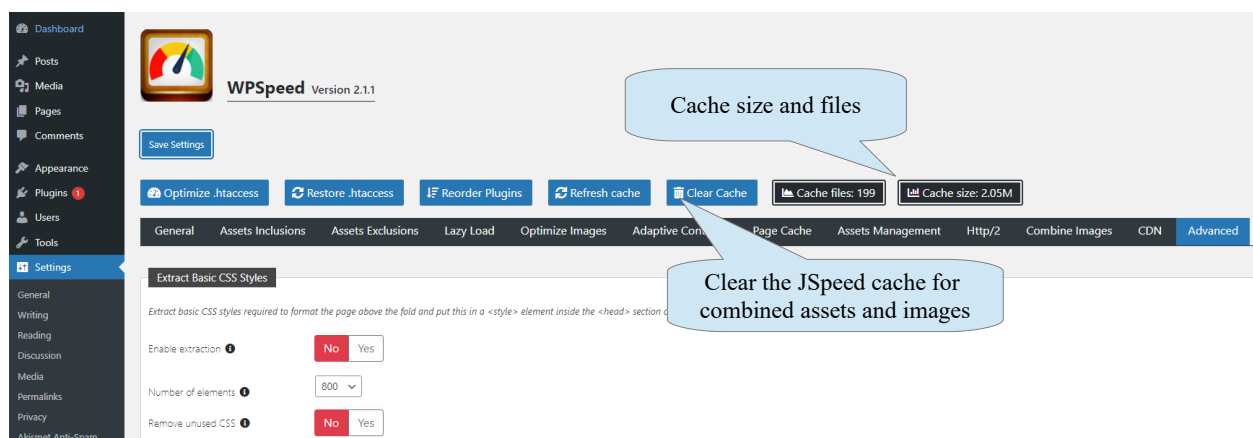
Dashboard
Posts
Media
Pages
Comments
Appearance
Plugins 1
Users
Tools
Settings
General
Writing
Reading
Discussion
Media
Permalinks
Privacy
Akismet Anti-Spam

WPSpeed Version 2.1.1

Cache size and files

Save Settings

Optimize .htaccess
Restore .htaccess
Reorder Plugins
Refresh cache
Clear Cache
Cache files: 199
Cache size: 2.05M

General
Assets Inclusions
Assets Exclusions
Lazy Load
Optimize Images
Adaptive Con
Page Cache
Assets Management
Http/2
Combine Images
CDN
Advanced

Clear the JSpeed cache for combined assets and images

Extract Basic CSS Styles

Extract basic CSS styles required to format the page above the fold and put this in a <style> element inside the <head> section o

Enable extraction
No
Yes

Number of elements
800

Remove unused CSS
No
Yes